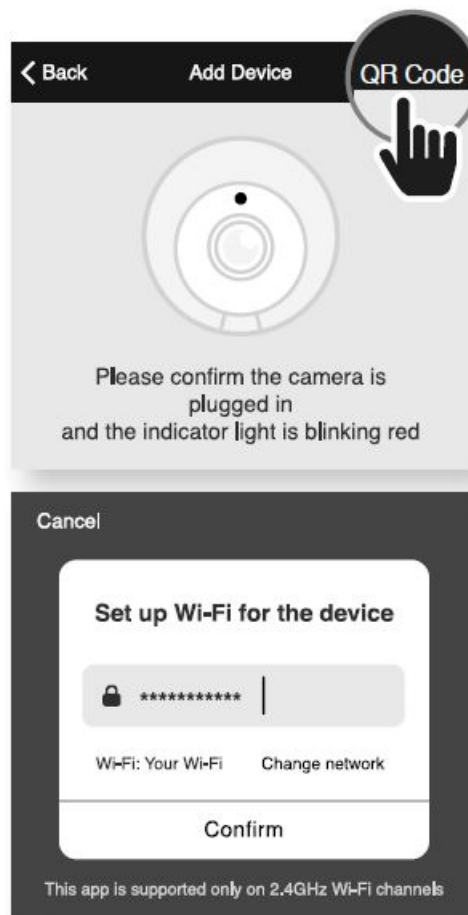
< Back
Add Device
QR Code

Please confirm the camera is plugged in
and the indicator light is blinking red

Cancel

Set up Wi-Fi for the device

***********

Wi-Fi: Your Wi-Fi
Change network

Confirm

This app is supported only on 2.4GHz Wi-Fi channels